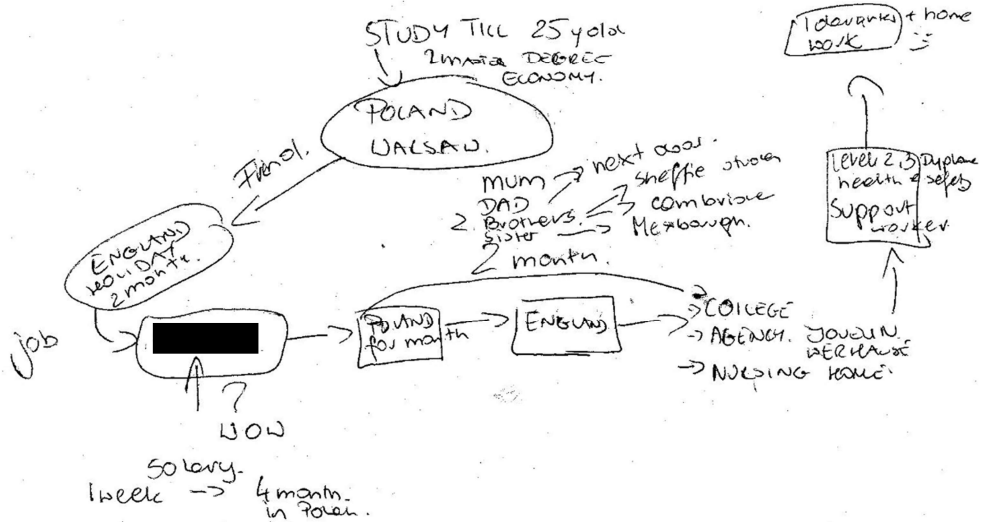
STUDY TILL 25 y old
2 master degree ECONOMY.

POLAND WARSAW.

Friend.

ENGLAND holiday 2 month.

job

?
WOW

50 lory.
1week -> 4 month. in Polan.

MUM -> next door.
DAD
2 Brothers. -> Sheffie student
-> cambridge
Sister -> Mexborough.

2 month.

POLAND for month -> ENGLAND -> COLLEGE
-> AGENCY. JOULIN WERHAUSE
-> NURSING HOME

Level 2, 3 Dyplome health & safety
Support worker

Idoranki + home work